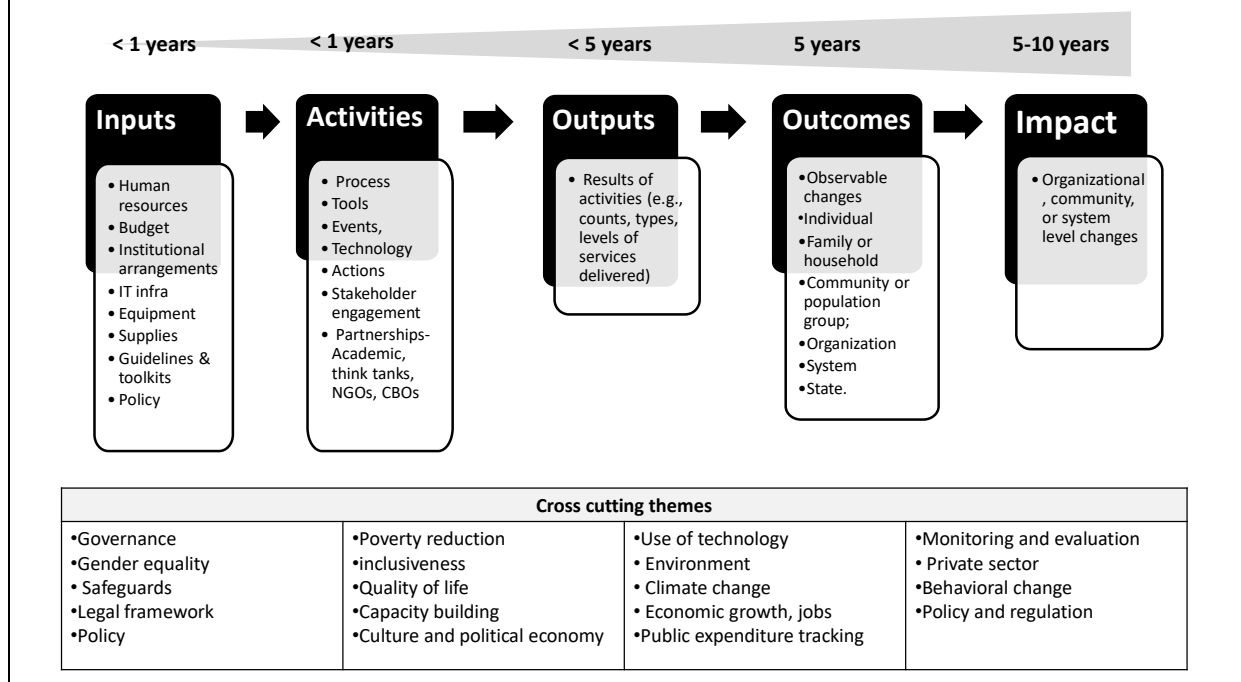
< 1 years

< 1 years

< 5 years

5 years

5-10 years

Inputs

• Human resources
• Budget
• Institutional arrangements
• IT infra
• Equipment
• Supplies
• Guidelines & toolkits
• Policy

Activities

• Process
• Tools
• Events,
• Technology
• Actions
• Stakeholder engagement
• Partnerships- Academic, think tanks, NGOs, CBOs

Outputs

• Results of activities (e.g., counts, types, levels of services delivered)

Outcomes

•Observable changes
•Individual
•Family or household
•Community or population group;
•Organization
•System
•State.

Impact

• Organizational , community, or system level changes

| Cross cutting themes | | | |
|---|---|---|---|
| •Governance<br>•Gender equality<br>• Safeguards<br>•Legal framework<br>•Policy | •Poverty reduction<br>•inclusiveness<br>•Quality of life<br>•Capacity building<br>•Culture and political economy | •Use of technology<br>• Environment<br>• Climate change<br>• Economic growth, jobs<br>•Public expenditure tracking | •Monitoring and evaluation<br>• Private sector<br>•Behavioral change<br>•Policy and regulation |